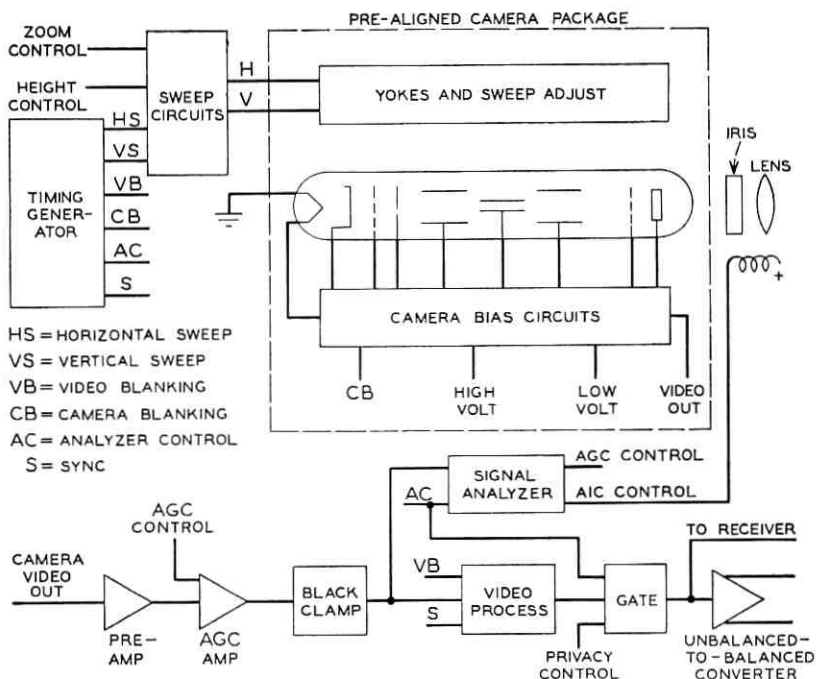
PRE-ALIGNED CAMERA PACKAGE

ZOOM CONTROL

HEIGHT CONTROL

SWEEP CIRCUITS

H

V

YOKES AND SWEEP ADJUST

HS

VS

VB

CB

AC

S

TIMING GENERATOR

IRIS

LENS

+

CAMERA BIAS CIRCUITS

CB

HIGH VOLT

LOW VOLT

VIDEO OUT

HS = HORIZONTAL SWEEP
VS = VERTICAL SWEEP
VB = VIDEO BLANKING
CB = CAMERA BLANKING
AC = ANALYZER CONTROL
S = SYNC

SIGNAL ANALYZER

AGC CONTROL

AC

AIC CONTROL

AGC CONTROL

CAMERA VIDEO OUT

PRE-AMP

AGC AMP

BLACK CLAMP

VB

S

VIDEO PROCESS

GATE

PRIVACY CONTROL

TO RECEIVER

UNBALANCED-TO-BALANCED CONVERTER